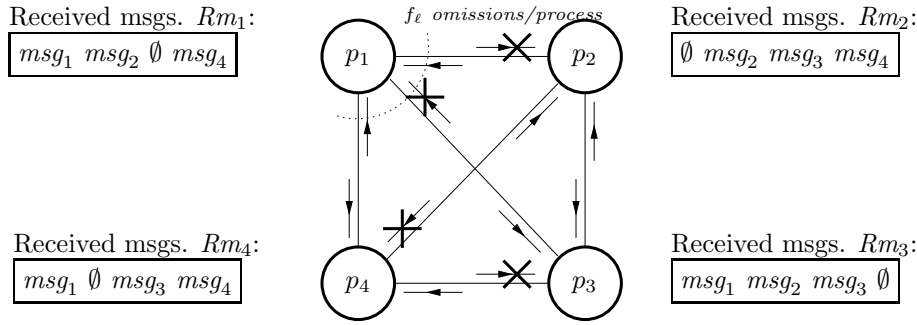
Received msgs. $Rm_1$:
$msg_1$ $msg_2$ $\emptyset$ $msg_4$

$f_\ell$ omissions/process

$p_1$

$p_2$

Received msgs. $Rm_2$:
$\emptyset$ $msg_2$ $msg_3$ $msg_4$

Received msgs. $Rm_4$:
$msg_1$ $\emptyset$ $msg_3$ $msg_4$

$p_4$

$p_3$

Received msgs. $Rm_3$:
$msg_1$ $msg_2$ $msg_3$ $\emptyset$